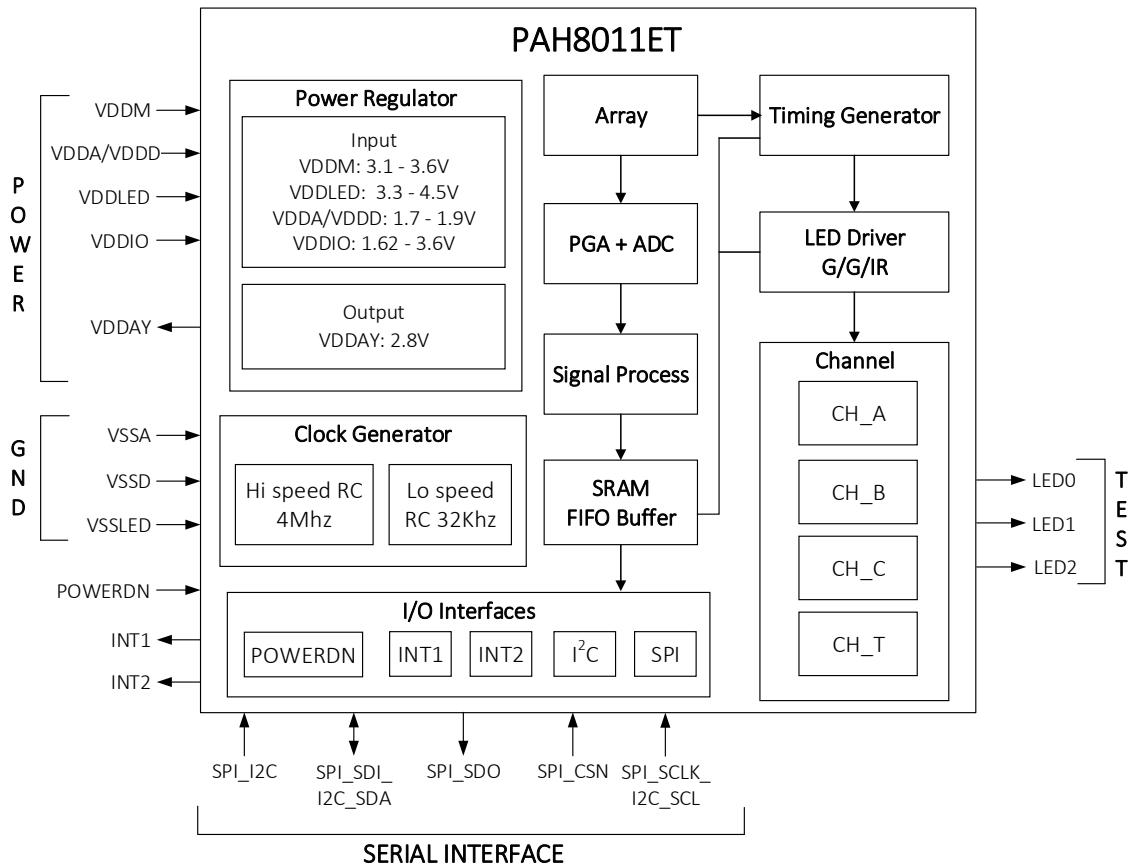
PAH8011ET

POWER

VDDM
VDDA/VDDD
VDDLED
VDDIO
VDDAY

GND

VSSA
VSSD
VSSLED
POWERDN
INT1
INT2

Power Regulator

Input
VDDM: 3.1 - 3.6V
VDDLED: 3.3 - 4.5V
VDDA/VDDD: 1.7 - 1.9V
VDDIO: 1.62 - 3.6V

Output
VDDAY: 2.8V

Clock Generator

Hi speed RC 4Mhz

Lo speed RC 32Khz

Array

PGA + ADC

Signal Process

SRAM FIFO Buffer

Timing Generator

LED Driver G/G/IR

Channel

CH_A

CH_B

CH_C

CH_T

I/O Interfaces

POWERDN

INT1

INT2

$I^2C$

SPI

LED0
LED1
LED2

TEST

SPI_I2C
SPI_SDI_ I2C_SDA
SPI_SDO
SPI_CSN
SPI_SCLK_ I2C_SCL

SERIAL INTERFACE